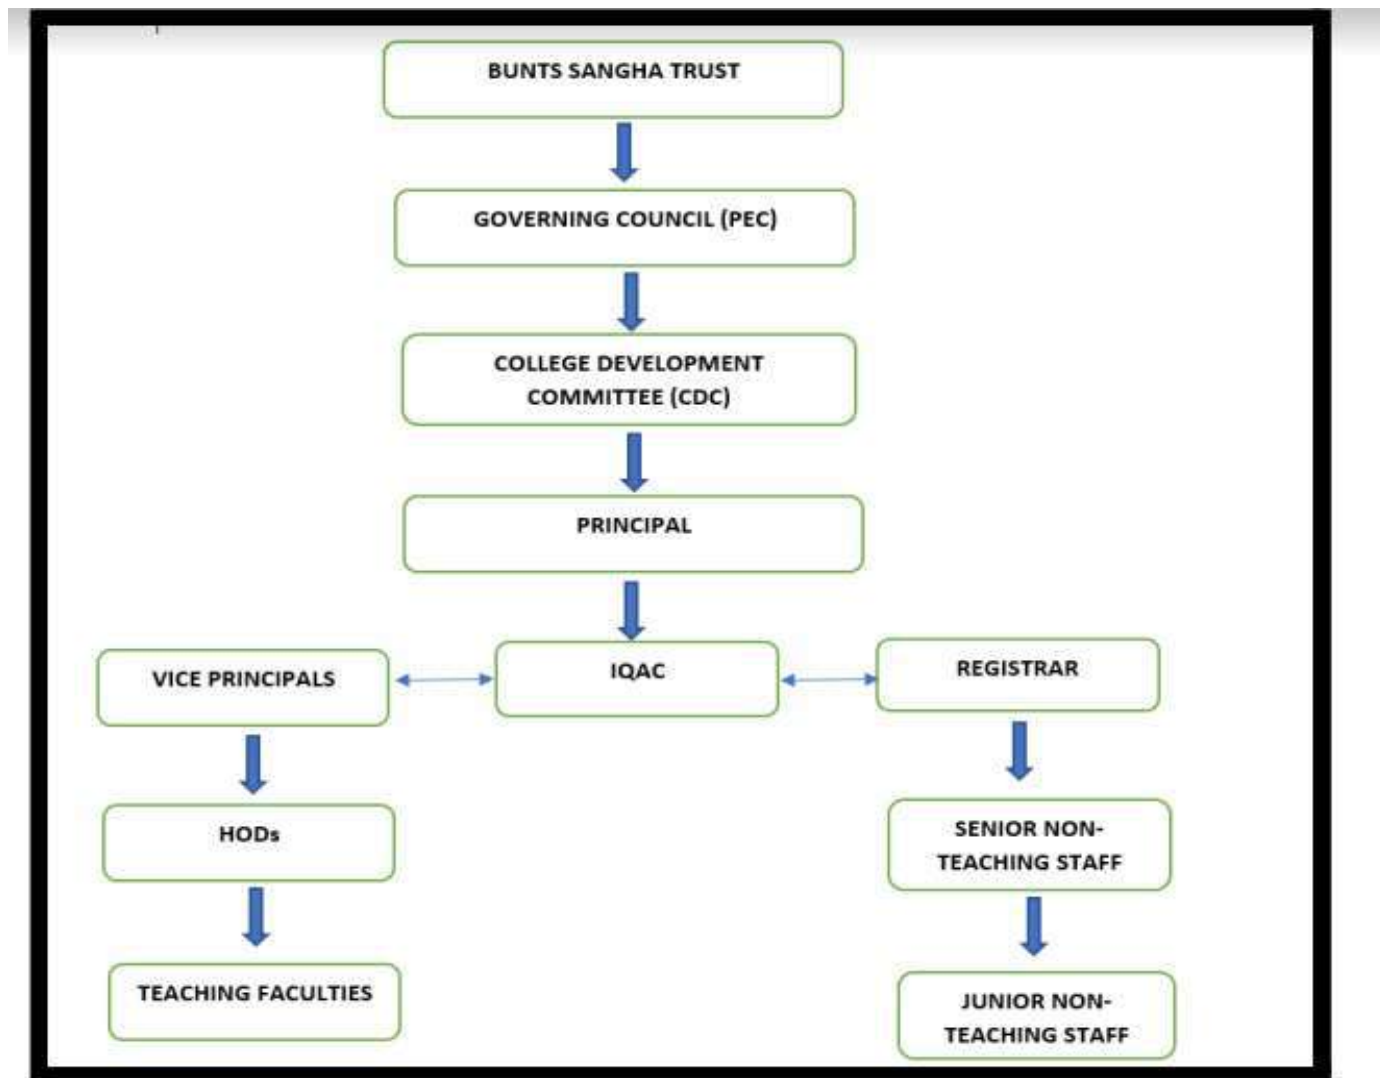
BUNTS SANGHA TRUST

GOVERNING COUNCIL (PEC)

COLLEGE DEVELOPMENT COMMITTEE (CDC)

PRINCIPAL

VICE PRINCIPALS

IQAC

REGISTRAR

HODs

SENIOR NON-TEACHING STAFF

TEACHING FACULTIES

JUNIOR NON-TEACHING STAFF